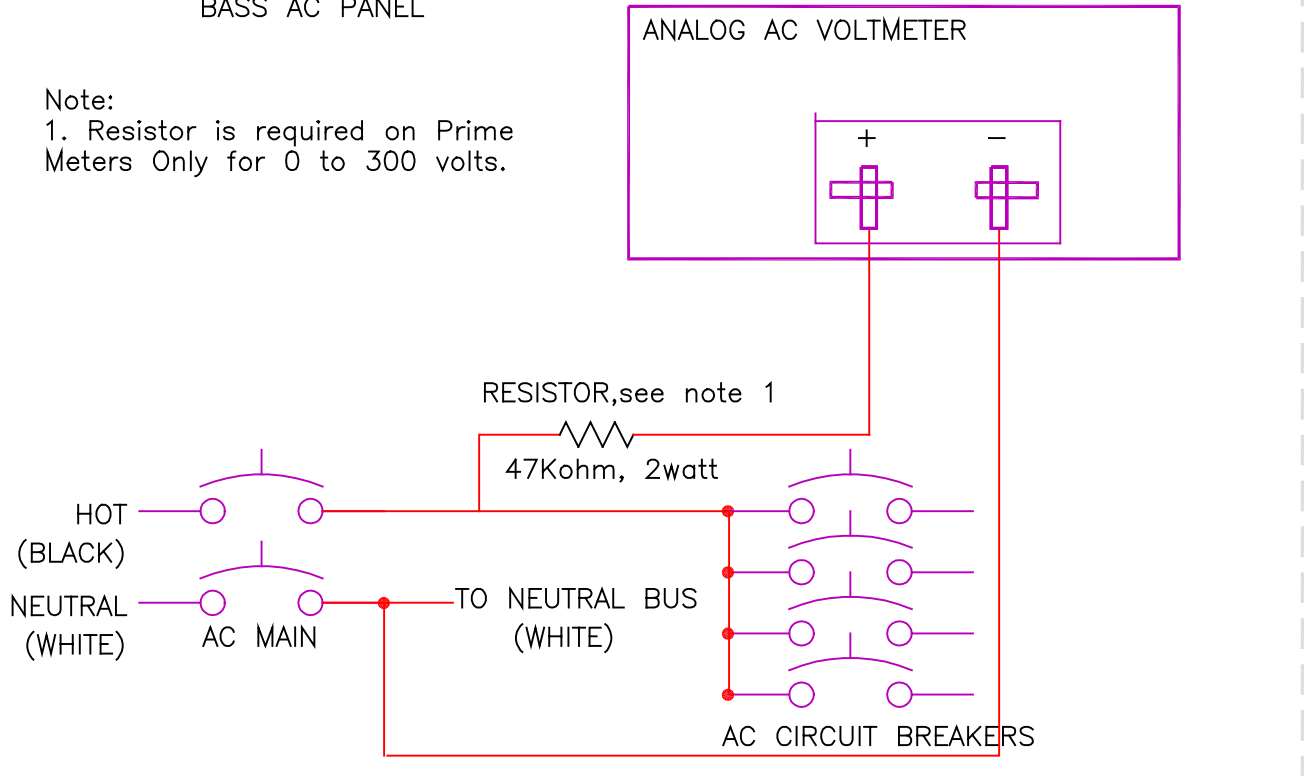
BASS AC PANEL

Note:
1. Resistor is required on Prime Meters Only for 0 to 300 volts.

ANALOG AC VOLTMETER

+

–

RESISTOR,see note 1

47Kohm, 2watt

HOT
(BLACK)

NEUTRAL
(WHITE)

AC MAIN

TO NEUTRAL BUS
(WHITE)

AC CIRCUIT BREAKERS